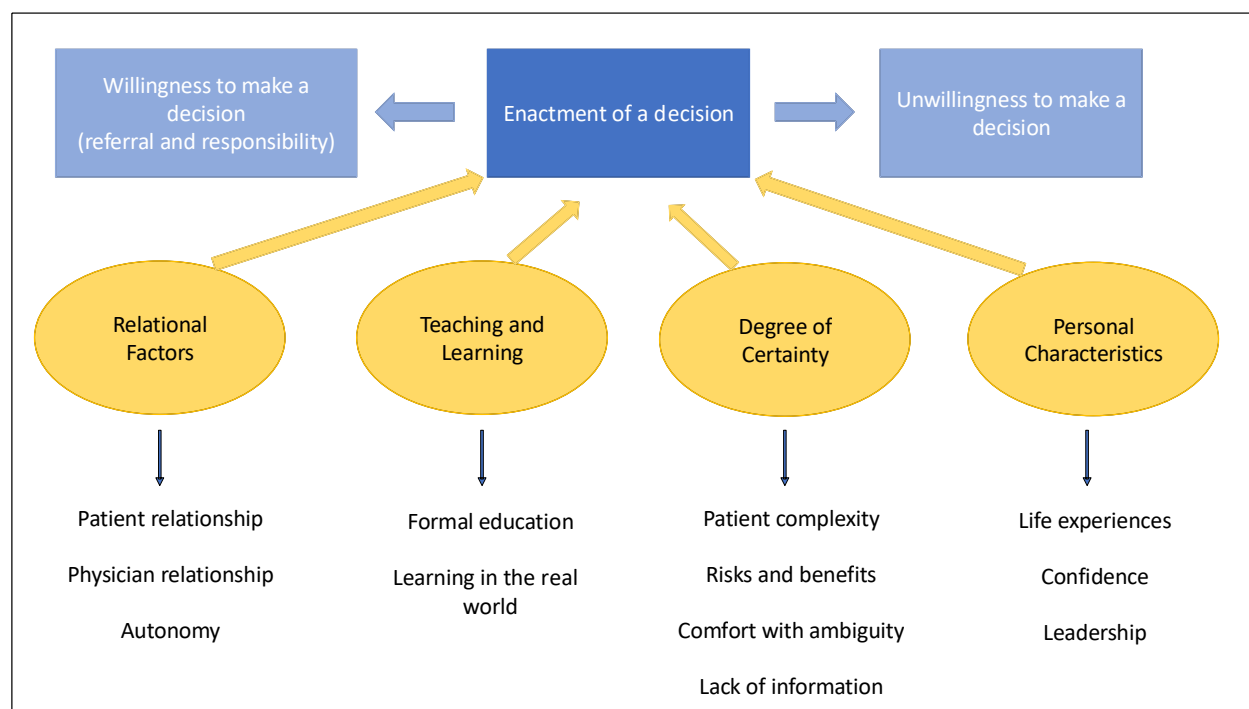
Willingness to make a decision (referral and responsibility)

Enactment of a decision

Unwillingness to make a decision

Relational Factors

Teaching and Learning

Degree of Certainty

Personal Characteristics

Patient relationship

Physician relationship

Autonomy

Formal education

Learning in the real world

Patient complexity

Risks and benefits

Comfort with ambiguity

Lack of information

Life experiences

Confidence

Leadership